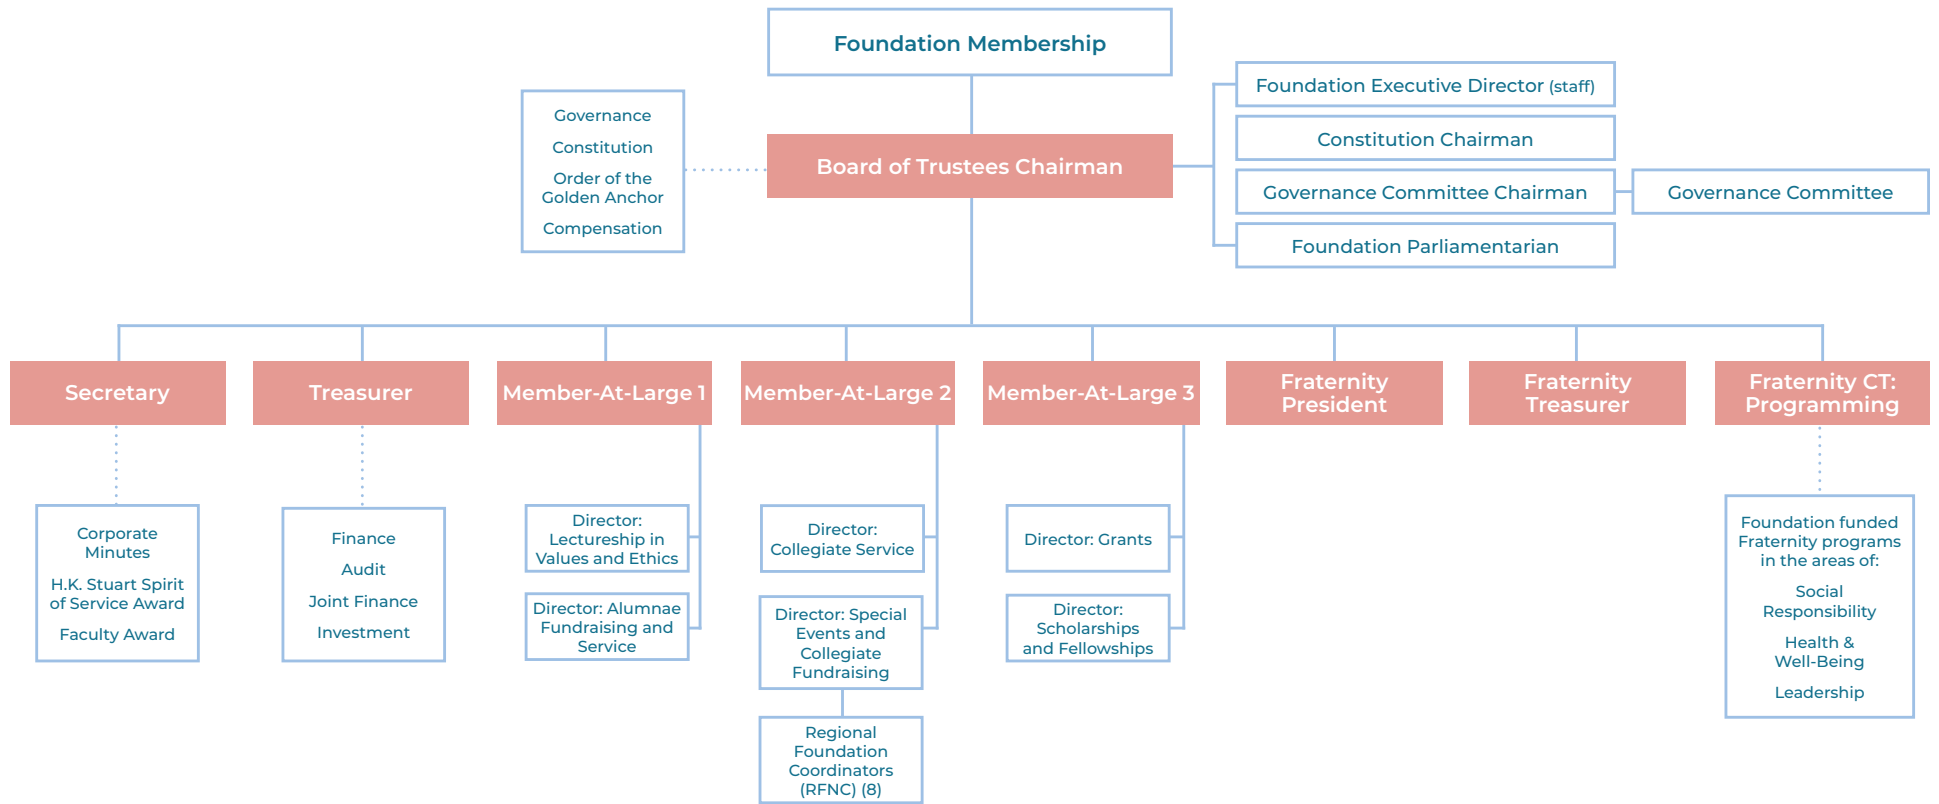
Foundation Membership

Governance

Constitution

Order of the Golden Anchor

Compensation

Board of Trustees Chairman

Foundation Executive Director (staff)

Constitution Chairman

Governance Committee Chairman

Governance Committee

Foundation Parliamentarian

Secretary

Treasurer

Member-At-Large 1

Member-At-Large 2

Member-At-Large 3

Fraternity President

Fraternity Treasurer

Fraternity CT: Programming

Corporate Minutes

H.K. Stuart Spirit of Service Award

Faculty Award

Finance

Audit

Joint Finance

Investment

Director: Lectureship in Values and Ethics

Director: Alumnae Fundraising and Service

Director: Collegiate Service

Director: Special Events and Collegiate Fundraising

Regional Foundation Coordinators (RFNC) (8)

Director: Grants

Director: Scholarships and Fellowships

Foundation funded Fraternity programs in the areas of:

Social Responsibility

Health & Well-Being

Leadership